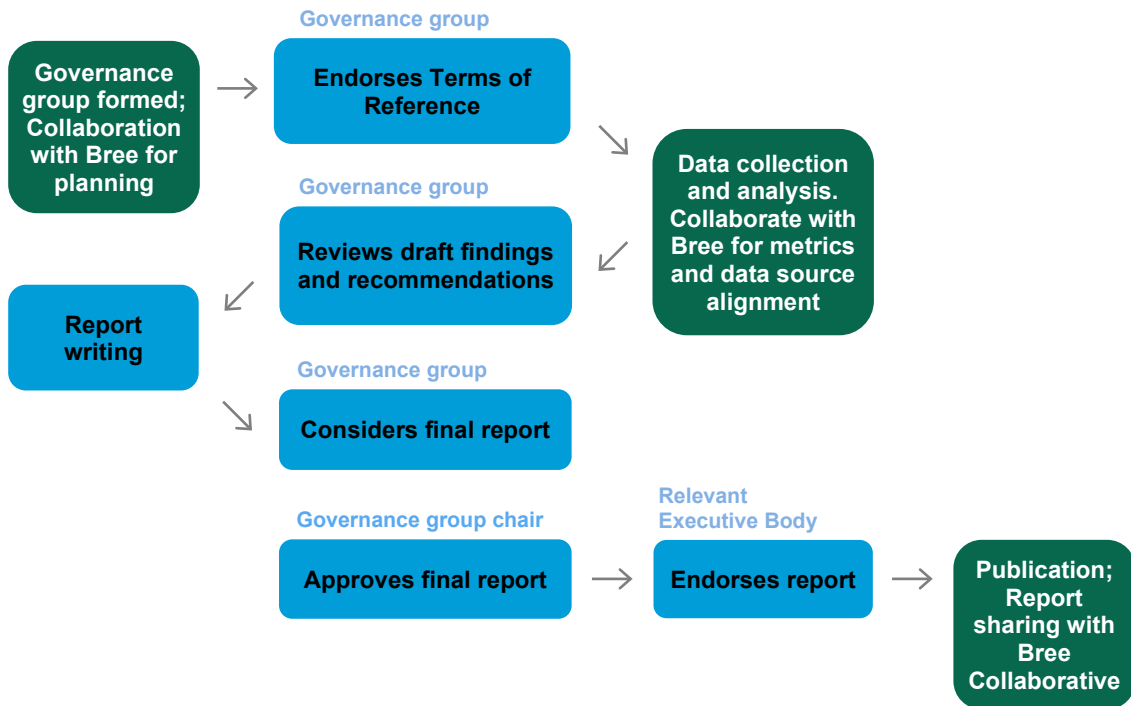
Governance group formed; Collaboration with Bree for planning

Governance group

Endorses Terms of Reference

Data collection and analysis. Collaborate with Bree for metrics and data source alignment

Governance group

Reviews draft findings and recommendations

Report writing

Governance group

Considers final report

Governance group chair

Approves final report

Relevant Executive Body

Endorses report

Publication; Report sharing with Bree Collaborative